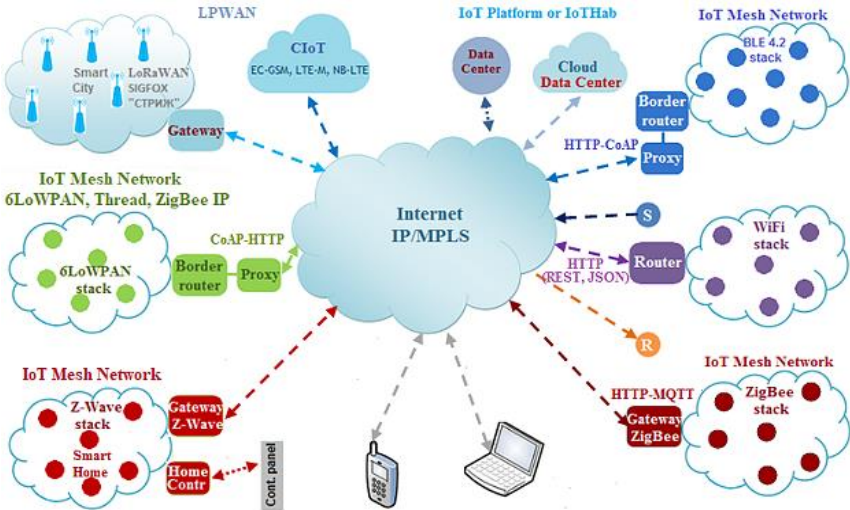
LPWAN

Smart City

LoRaWAN SIGFOX "СТРИЖ"

Gateway

CIoT

EC-GSM, LTE-M, NB-LTE

IoT Platform or IoTHab

Data Center

Cloud Data Center

IoT Mesh Network

BLE 4.2 stack

Border router

HTTP-CoAP

Proxy

IoT Mesh Network 6LoWPAN, Thread, ZigBee IP

6LoWPAN stack

CoAP-HTTP

Border router

Proxy

Internet IP/MPLS

S

HTTP (REST, JSON)

Router

WiFi stack

R

IoT Mesh Network

Z-Wave stack

Smart Home

Gateway Z-Wave

Home Contr

Cont. panel

HTTP-MQTT

Gateway ZigBee

IoT Mesh Network

ZigBee stack